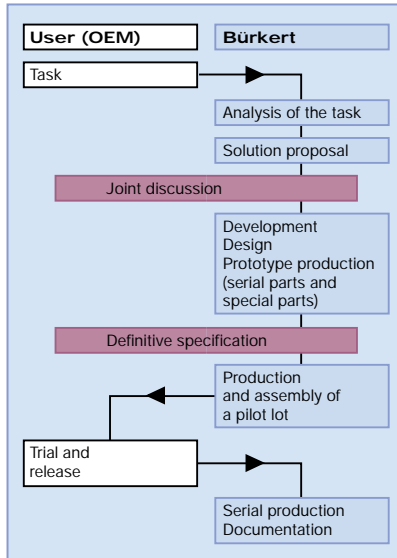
User (OEM)

Bürkert

Task

Analysis of the task

Solution proposal

Joint discussion

Development
Design
Prototype production (serial parts and special parts)

Definitive specification

Production and assembly of a pilot lot

Trial and release

Serial production
Documentation